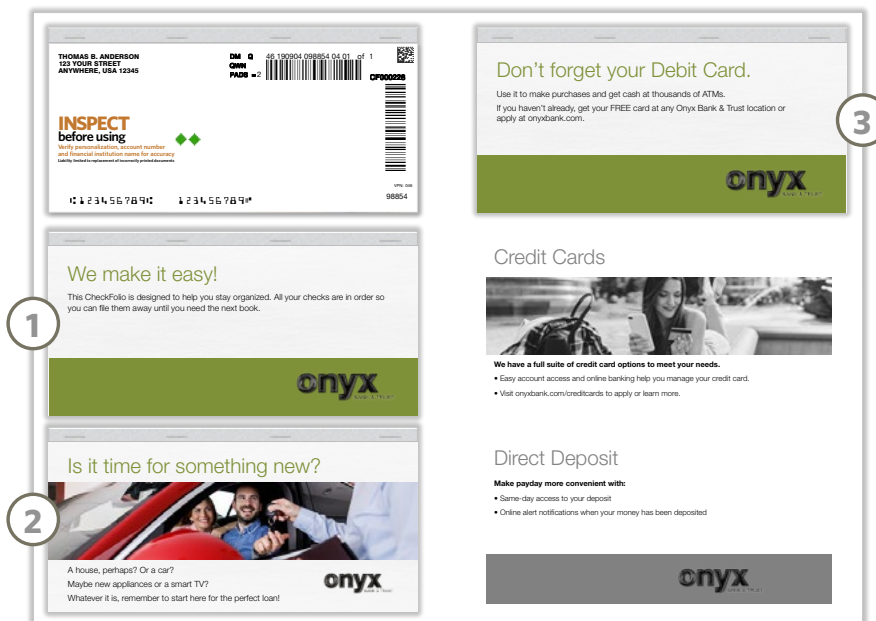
THOMAS B. ANDERSON
123 YOUR STREET
ANYWHERE, USA 12345

DM Q
QWN
PADS =2

46 190904 098854 04 01 of 1

CF000228

INSPECT
before using
Verify personalization, account number and financial institution name for accuracy
Liability limited to replacement of incorrectly printed documents

VPN: 208
98854

⑆123456789⑆ 123456789⑈

Don't forget your Debit Card.

Use it to make purchases and get cash at thousands of ATMs.

If you haven't already, get your FREE card at any Onyx Bank & Trust location or apply at onyxbank.com.

onyx
BANK & TRUST

3

We make it easy!

This CheckFolio is designed to help you stay organized. All your checks are in order so you can file them away until you need the next book.

onyx
BANK & TRUST

1

Credit Cards

We have a full suite of credit card options to meet your needs.

• Easy account access and online banking help you manage your credit card.

• Visit onyxbank.com/creditcards to apply or learn more.

Is it time for something new?

2

A house, perhaps? Or a car?
Maybe new appliances or a smart TV?
Whatever it is, remember to start here for the perfect loan!

onyx
BANK & TRUST

Direct Deposit

Make payday more convenient with:

• Same-day access to your deposit

• Online alert notifications when your money has been deposited

onyx
BANK & TRUST